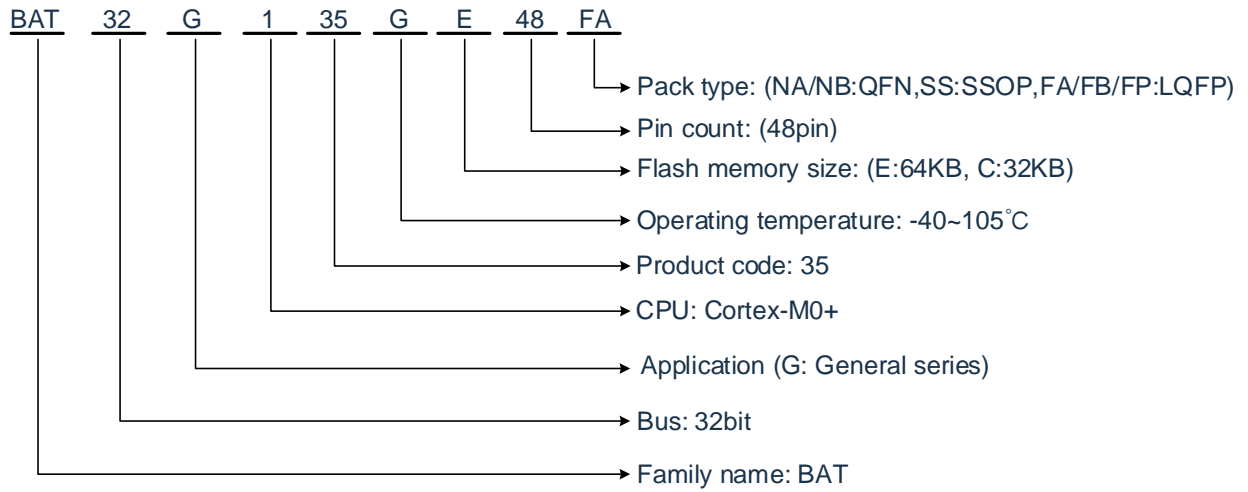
BAT 32 G 1 35 G E 48 FA

Pack type: (NA/NB:QFN,SS:SSOP,FA/FB/FP:LQFP)

Pin count: (48pin)

Flash memory size: (E:64KB, C:32KB)

Operating temperature: -40~105℃

Product code: 35

CPU: Cortex-M0+

Application (G: General series)

Bus: 32bit

Family name: BAT